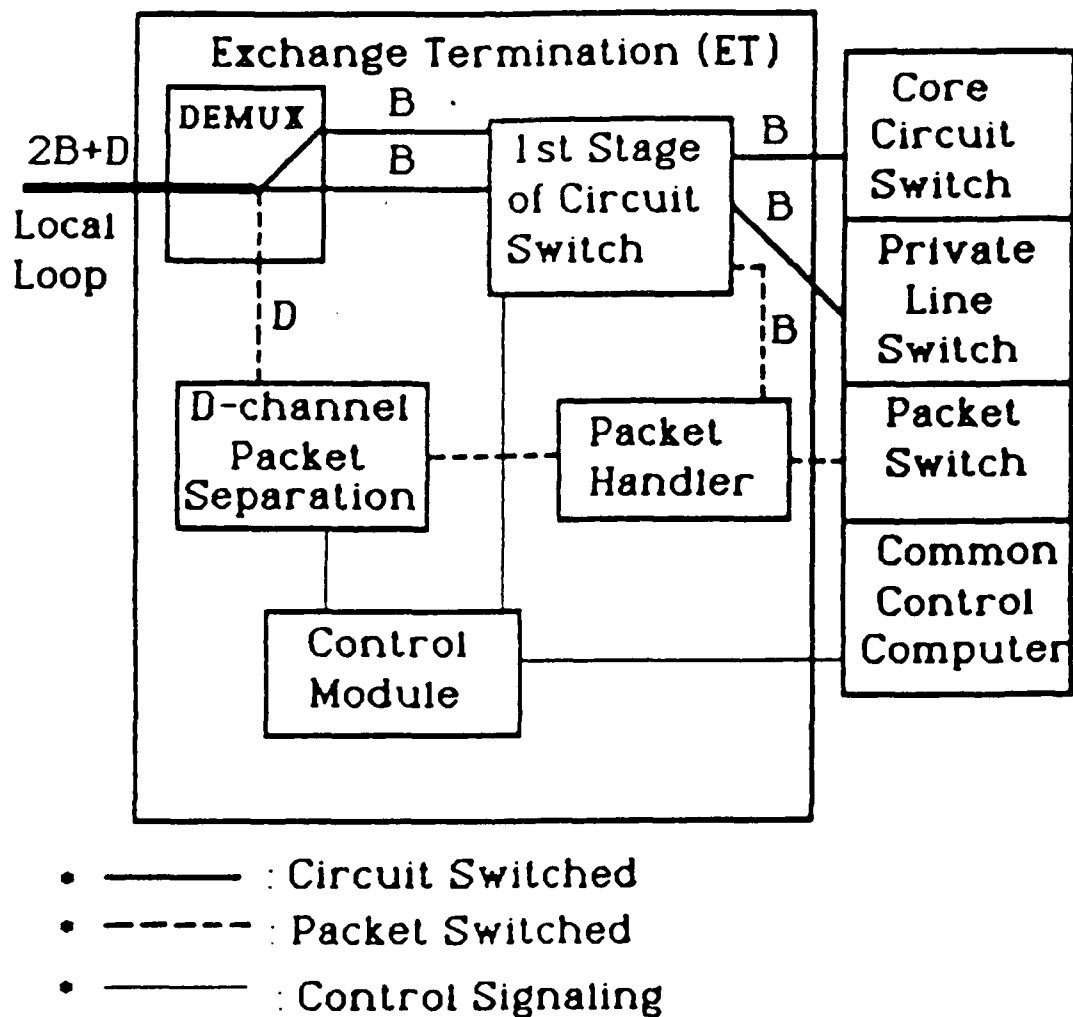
Exchange Termination (ET)

DEMUX

2B+D

Local Loop

B

B

1st Stage of Circuit Switch

B

B

Core Circuit Switch

Private Line Switch

D

B

D-channel Packet Separation

Packet Handler

Packet Switch

Control Module

Common Control Computer

• ——— : Circuit Switched
• - - - - : Packet Switched
• ——— : Control Signaling